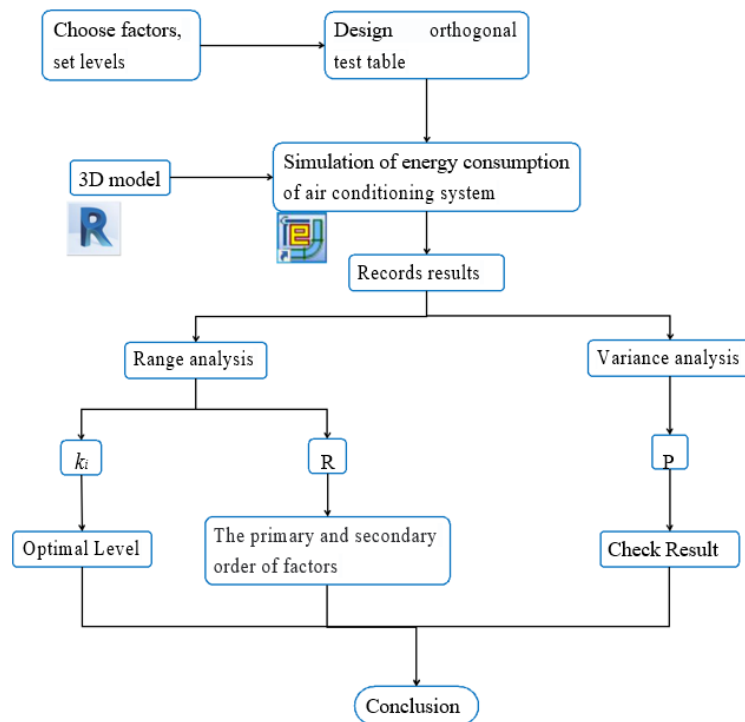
Choose factors, set levels

Design orthogonal test table

3D model

R

Simulation of energy consumption of air conditioning system

Records results

Range analysis

Variance analysis

$k_i$

R

P

Optimal Level

The primary and secondary order of factors

Check Result

Conclusion